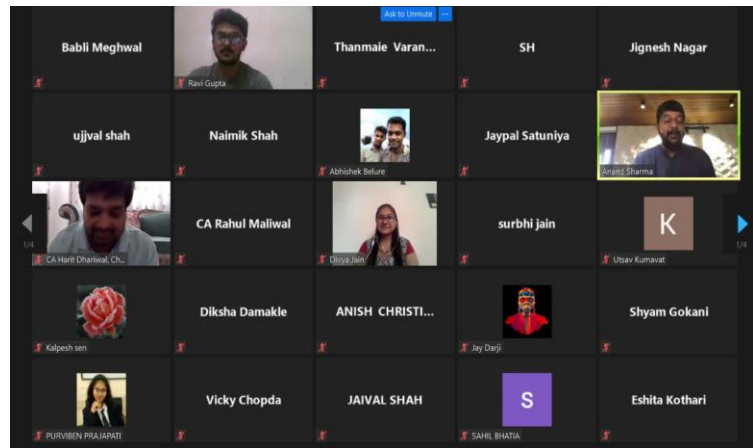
Ask to Unmute ···

Babli Meghwal

Ravi Gupta

Thanmaie Varan...

SH

Jignesh Nagar

ujjval shah

Naimik Shah

Abhishek Belure

Jaypal Satuniya

Anand Sharma

1/4

CA Harit Dhariwal, Ch...

CA Rahul Maliwal

Divya Jain

surbhi jain

K

Utsav Kumavat

1/4

Kalpesh sen

Diksha Damakle

ANISH CHRISTI...

Jay Darji

Shyam Gokani

PURVIBEN PRAJAPATI

Vicky Chopda

JAIVAL SHAH

S

SAHIL BHATIA

Eshita Kothari